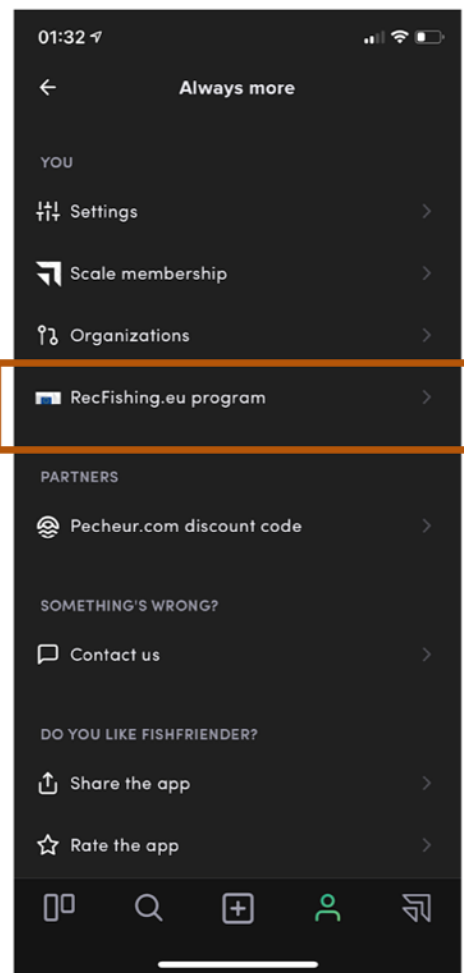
01:32

Always more

YOU

Settings

Scale membership

Organizations

RecFishing.eu program

PARTNERS

Pecheur.com discount code

SOMETHING'S WRONG?

Contact us

DO YOU LIKE FISHFRIENDER?

Share the app

Rate the app